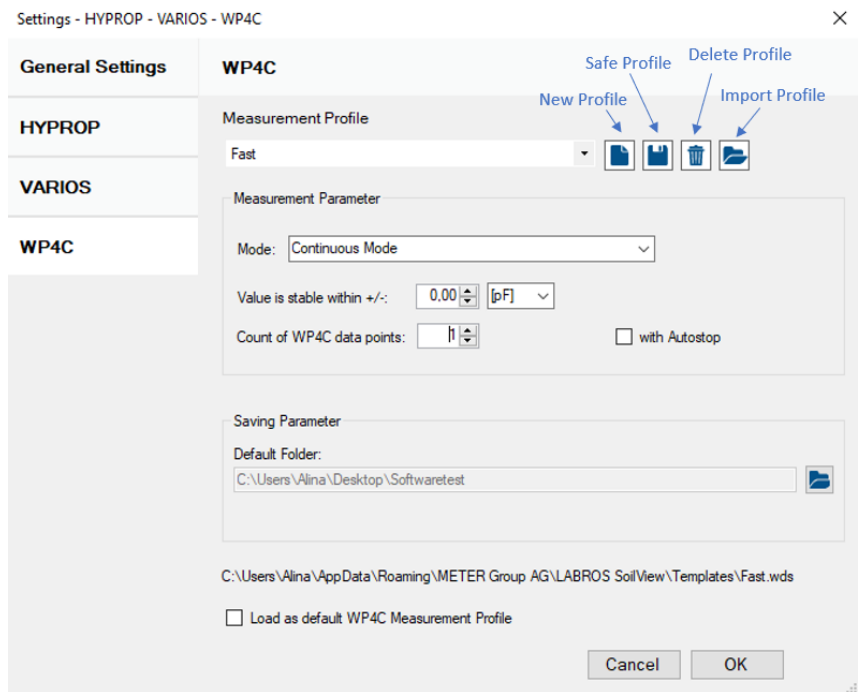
Settings - HYPROP - VARIOS - WP4C

General Settings

HYPROP

VARIOS

WP4C

WP4C

Safe Profile

Delete Profile

New Profile

Import Profile

Measurement Profile

Fast

Measurement Parameter

Mode: Continuous Mode

Value is stable within +/-: 0,00 [pF]

Count of WP4C data points: 1

with Autostop

Saving Parameter

Default Folder:

C:\Users\Alina\Desktop\Softwaretest

C:\Users\Alina\AppData\Roaming\METER Group AG\LABROS SoilView\Templates\Fast.wds

Load as default WP4C Measurement Profile

Cancel

OK